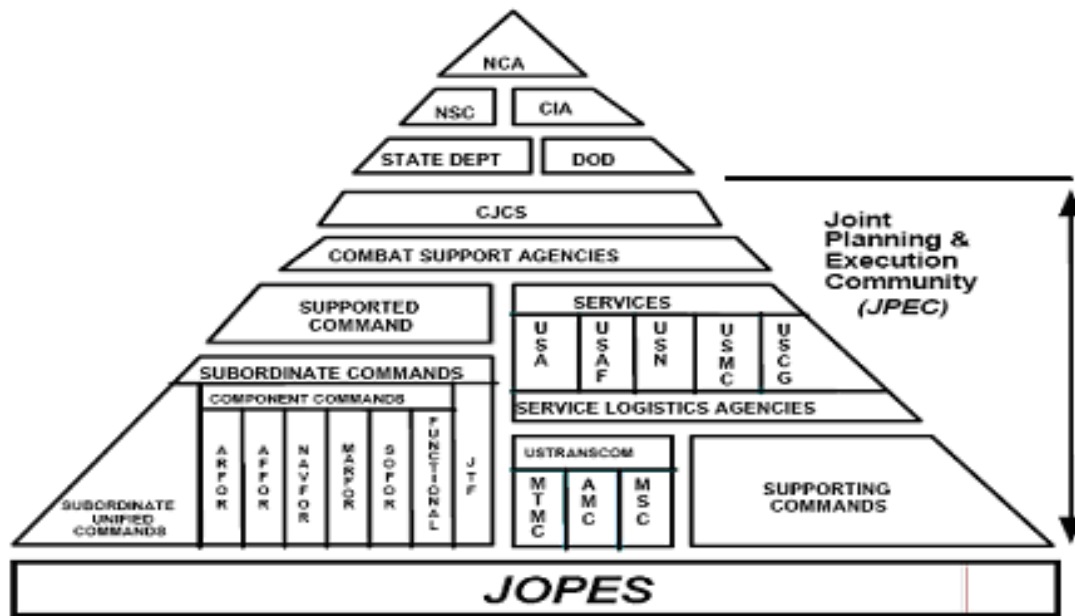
NCA

NSC

CIA

STATE DEPT

DOD

CJCS

COMBAT SUPPORT AGENCIES

SUPPORTED COMMAND

SERVICES

USA

USAF

USN

USMC

USCG

SUBORDINATE COMMANDS

COMPONENT COMMANDS

ARFOR

AFFOR

NAVFOR

MARFOR

SOFOR

FUNCTIONAL

JTF

SUBORDINATE UNIFIED COMMANDS

SERVICE LOGISTICS AGENCIES

USTRANSCOM

MTMC

AMC

MSC

SUPPORTING COMMANDS

Joint Planning & Execution Community (JPEC)

JOPES